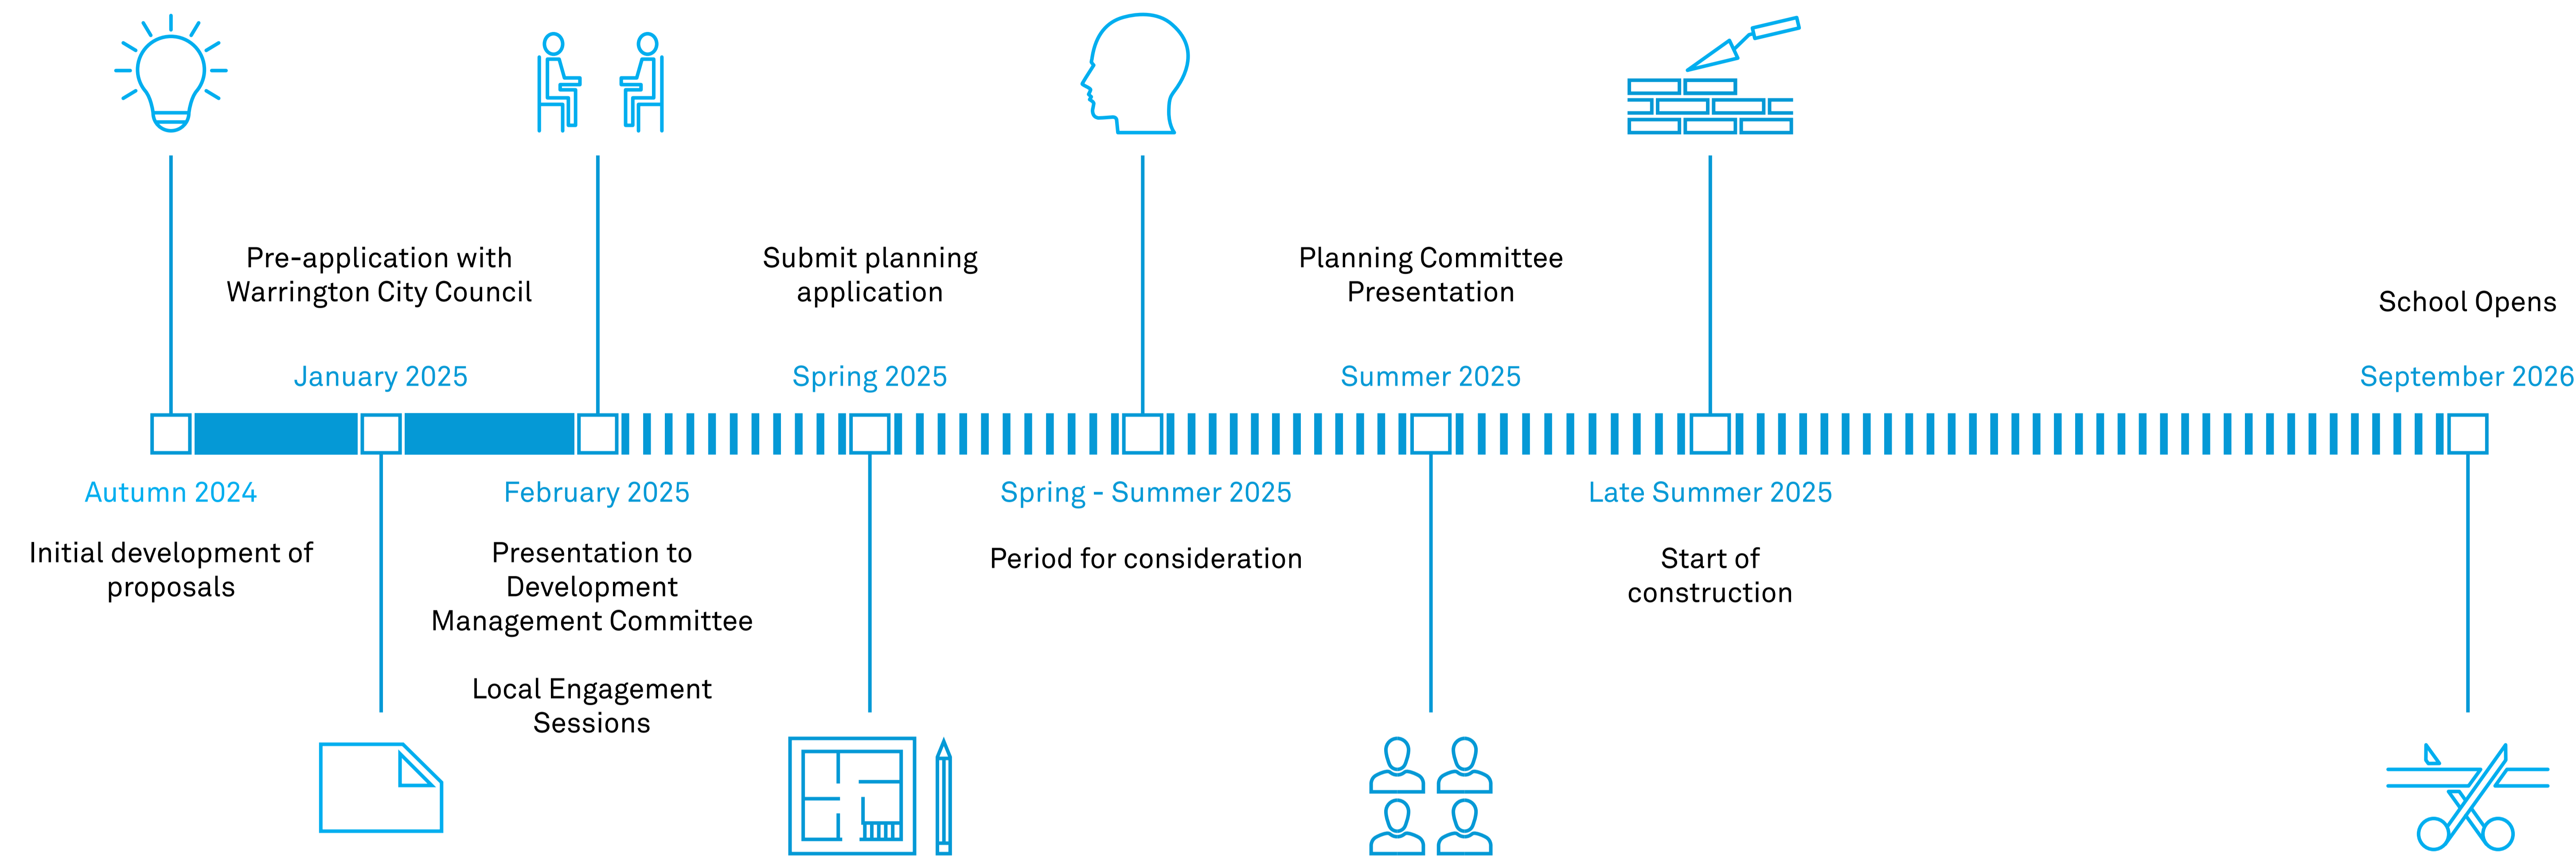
Pre-application with Warrington City Council

January 2025

Submit planning application

Spring 2025

Planning Committee Presentation

Summer 2025

School Opens

September 2026

Autumn 2024

Initial development of proposals

February 2025

Presentation to Development Management Committee

Local Engagement Sessions

Spring - Summer 2025

Period for consideration

Late Summer 2025

Start of construction